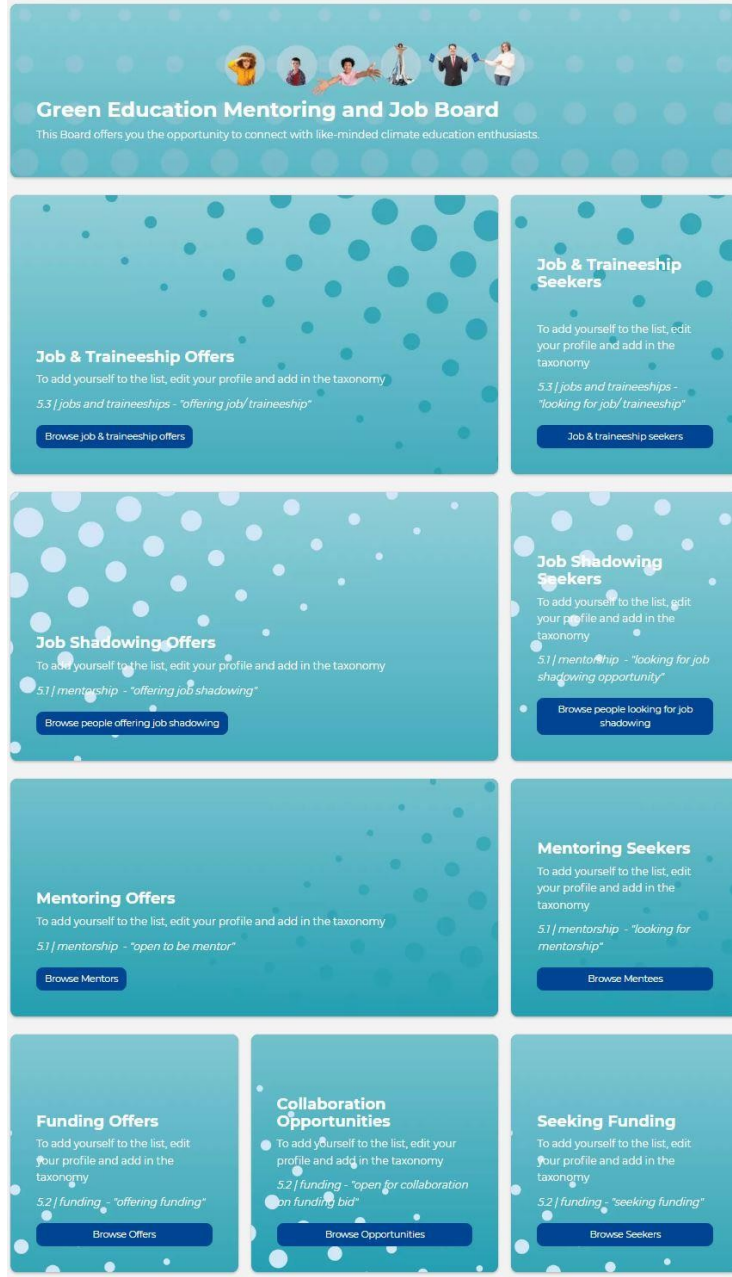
Green Education Mentoring and Job Board

This Board offers you the opportunity to connect with like-minded climate education enthusiasts.

Job & Traineeship Offers

To add yourself to the list, edit your profile and add in the taxonomy

5.3 | jobs and traineeships - "offering job/ traineeship"

Browse job & traineeship offers

Job & Traineeship Seekers

To add yourself to the list, edit your profile and add in the taxonomy

5.3 | jobs and traineeships - "looking for job/ traineeship"

Job & traineeship seekers

Job Shadowing Offers

To add yourself to the list, edit your profile and add in the taxonomy

5.1 | mentorship - "offering job shadowing"

Browse people offering job shadowing

Job Shadowing Seekers

To add yourself to the list, edit your profile and add in the taxonomy

5.1 | mentorship - "looking for job shadowing opportunity"

Browse people looking for job shadowing

Mentoring Offers

To add yourself to the list, edit your profile and add in the taxonomy

5.1 | mentorship - "open to be mentor"

Browse Mentors

Mentoring Seekers

To add yourself to the list, edit your profile and add in the taxonomy

5.1 | mentorship - "looking for mentorship"

Browse Mentees

Funding Offers

To add yourself to the list, edit your profile and add in the taxonomy

5.2 | funding - "offering funding"

Browse Offers

Collaboration Opportunities

To add yourself to the list, edit your profile and add in the taxonomy

5.2 | funding - "open for collaboration on funding bid"

Browse Opportunities

Seeking Funding

To add yourself to the list, edit your profile and add in the taxonomy

5.2 | funding - "seeking funding"

Browse Seekers